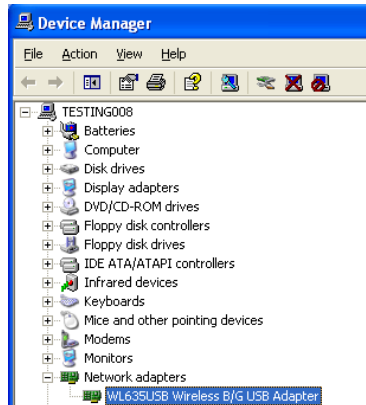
Device Manager

File Action View Help

TESTING008
Batteries
Computer
Disk drives
Display adapters
DVD/CD-ROM drives
Floppy disk controllers
Floppy disk drives
IDE ATA/ATAPI controllers
Infrared devices
Keyboards
Mice and other pointing devices
Modems
Monitors
Network adapters
WL635USB Wireless B/G USB Adapter